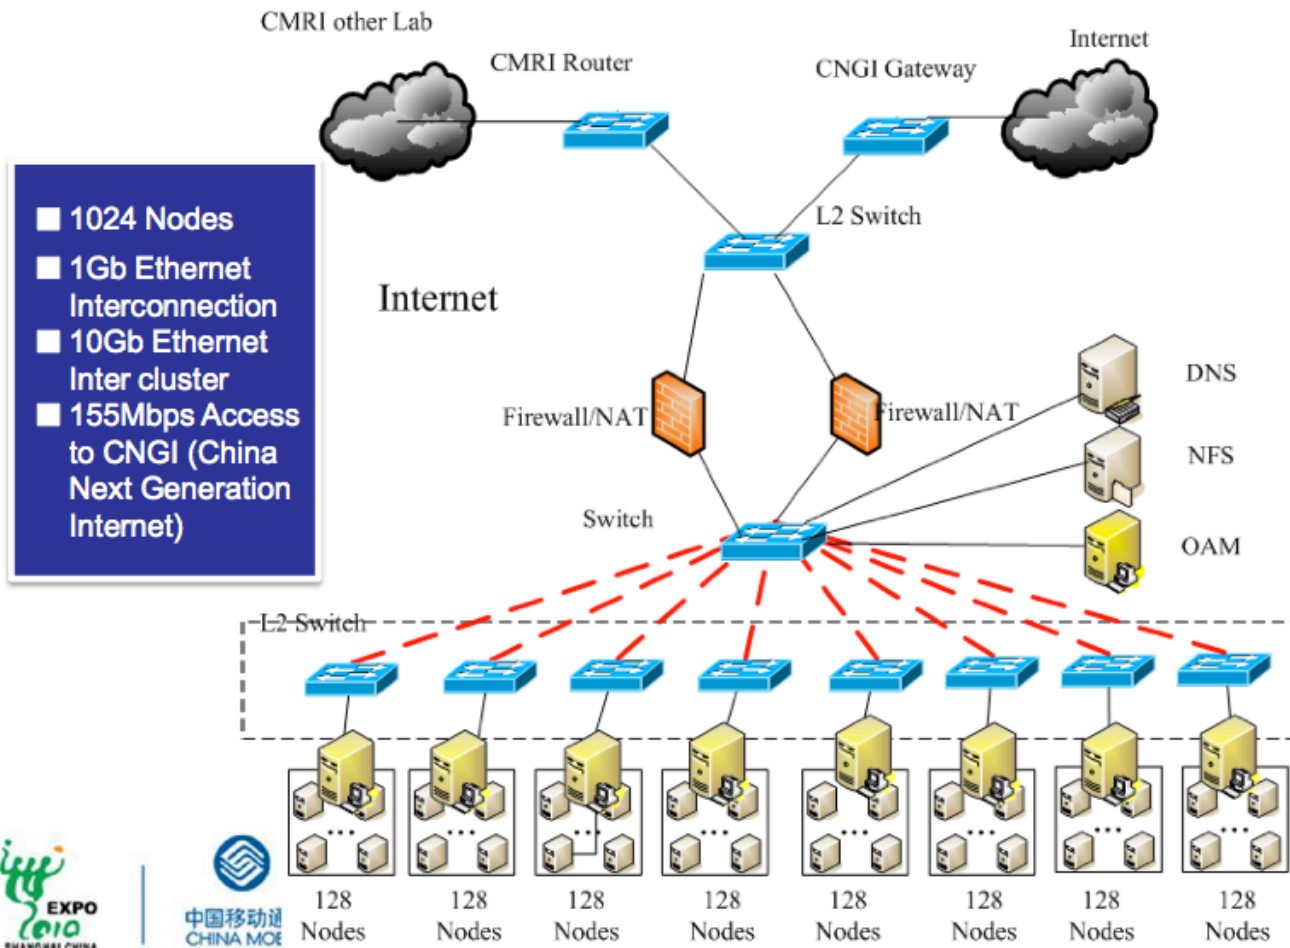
CMRI other Lab

CMRI Router

CNGI Gateway

Internet

L2 Switch

■ 1024 Nodes
■ 1Gb Ethernet Interconnection
■ 10Gb Ethernet Inter cluster
■ 155Mbps Access to CNGI (China Next Generation Internet)

Internet

Firewall/NAT

Firewall/NAT

DNS

NFS

Switch

OAM

L2 Switch

...

128 Nodes

128 Nodes

128 Nodes

128 Nodes

128 Nodes

128 Nodes

128 Nodes

128 Nodes

EXPO 2010 SHANGHAI CHINA

中国移动通 CHINA MOB